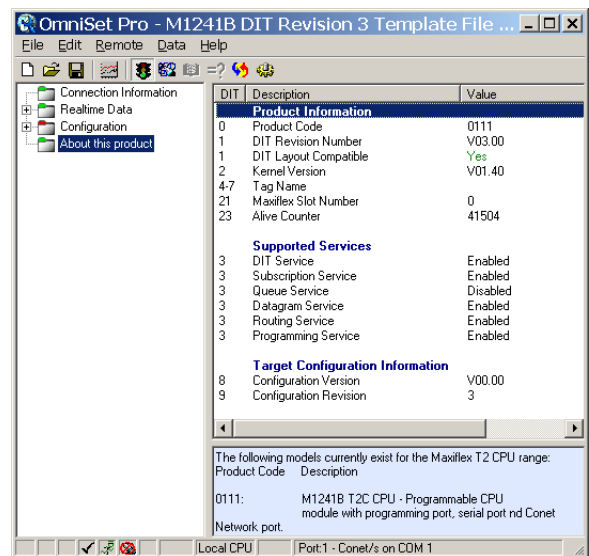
OmniSet Pro - M1241B DIT Revision 3 Template File ...

File Edit Remote Data Help

Connection Information
Realtime Data
Configuration
About this product

| DIT | Description | Value |
|---|---|---|
| | **Product Information** | |
| 0 | Product Code | 0111 |
| 1 | DIT Revision Number | V03.00 |
| 1 | DIT Layout Compatible | Yes |
| 2 | Kernel Version | V01.40 |
| 4-7 | Tag Name | |
| 21 | Maxiflex Slot Number | 0 |
| 23 | Alive Counter | 41504 |
| | **Supported Services** | |
| 3 | DIT Service | Enabled |
| 3 | Subscription Service | Enabled |
| 3 | Queue Service | Disabled |
| 3 | Datagram Service | Enabled |
| 3 | Routing Service | Enabled |
| 3 | Programming Service | Enabled |
| | **Target Configuration Information** | |
| 8 | Configuration Version | V00.00 |
| 9 | Configuration Revision | 3 |

The following models currently exist for the Maxiflex T2 CPU range:
Product Code Description

0111: M1241B T2C CPU - Programmable CPU module with programming port, serial port nd Conet Network port.

Local CPU | Port:1 - Conet/s on COM 1